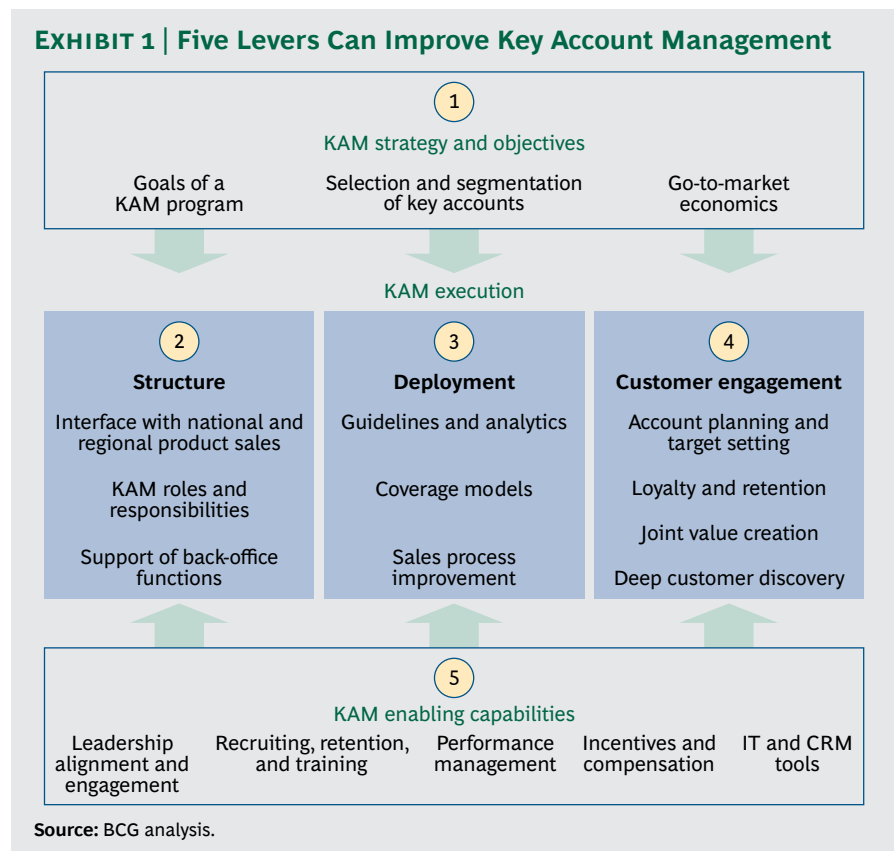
EXHIBIT 1 | Five Levers Can Improve Key Account Management

1

KAM strategy and objectives

Goals of a KAM program

Selection and segmentation of key accounts

Go-to-market economics

KAM execution

2

Structure

Interface with national and regional product sales

KAM roles and responsibilities

Support of back-office functions

3

Deployment

Guidelines and analytics

Coverage models

Sales process improvement

4

Customer engagement

Account planning and target setting

Loyalty and retention

Joint value creation

Deep customer discovery

5

KAM enabling capabilities

Leadership alignment and engagement

Recruiting, retention, and training

Performance management

Incentives and compensation

IT and CRM tools

Source: BCG analysis.